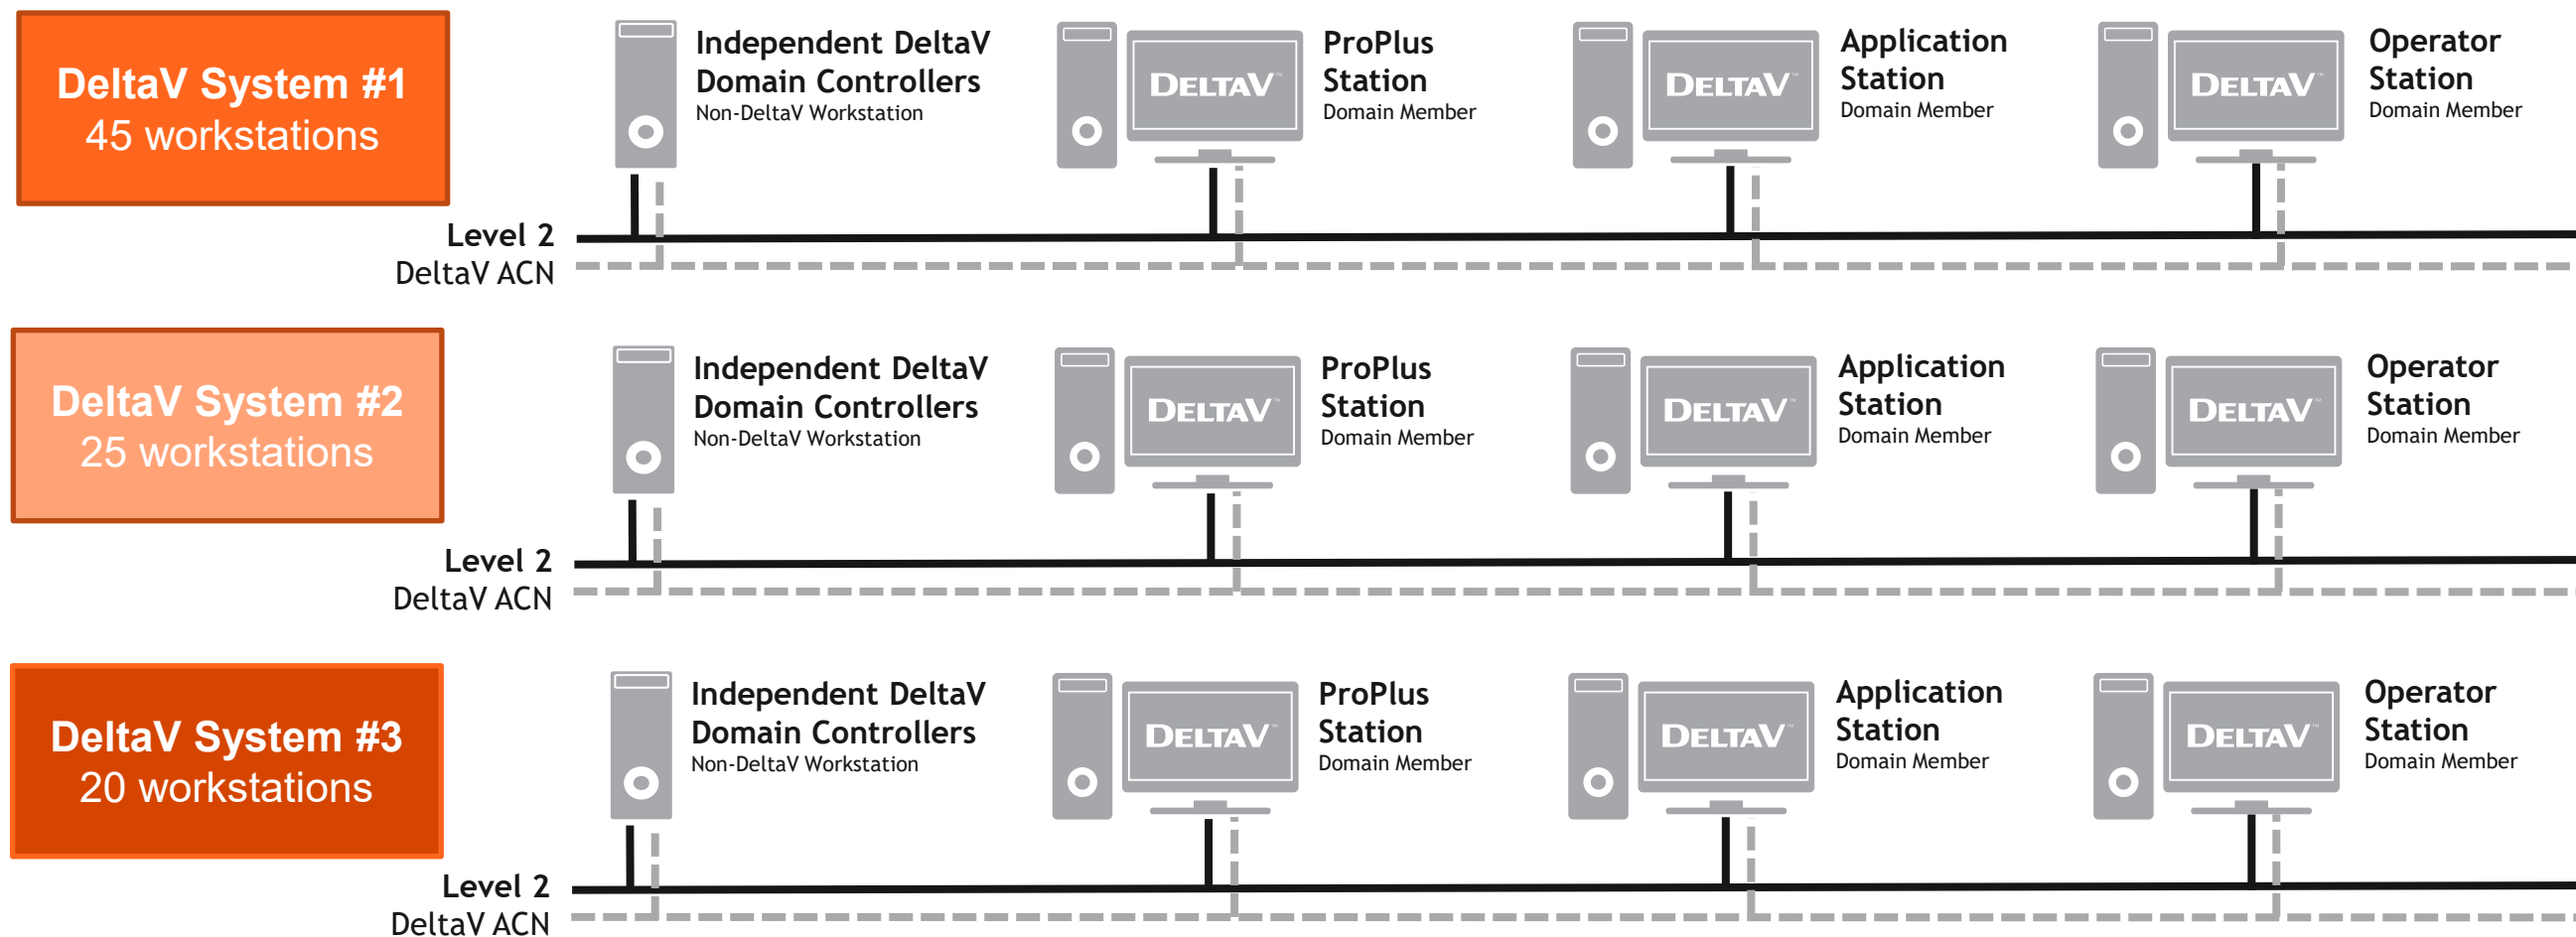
DeltaV System #1
45 workstations

Independent DeltaV Domain Controllers
Non-DeltaV Workstation

DELTAV
ProPlus Station
Domain Member

DELTAV
Application Station
Domain Member

DELTAV
Operator Station
Domain Member

Level 2
DeltaV ACN

DeltaV System #2
25 workstations

Independent DeltaV Domain Controllers
Non-DeltaV Workstation

DELTAV
ProPlus Station
Domain Member

DELTAV
Application Station
Domain Member

DELTAV
Operator Station
Domain Member

Level 2
DeltaV ACN

DeltaV System #3
20 workstations

Independent DeltaV Domain Controllers
Non-DeltaV Workstation

DELTAV
ProPlus Station
Domain Member

DELTAV
Application Station
Domain Member

DELTAV
Operator Station
Domain Member

Level 2
DeltaV ACN